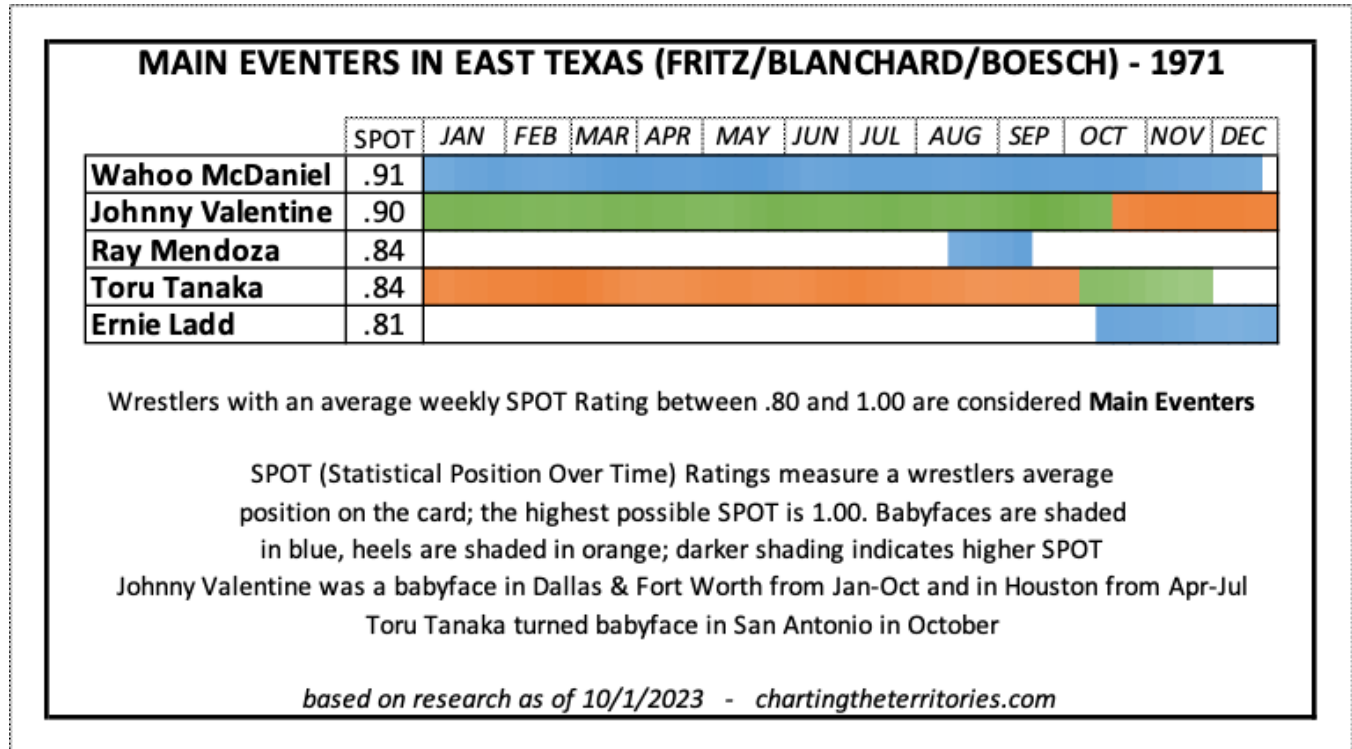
MAIN EVENTERS IN EAST TEXAS (FRITZ/BLANCHARD/BOESCH) - 1971

| | SPOT | JAN | FEB | MAR | APR | MAY | JUN | JUL | AUG | SEP | OCT | NOV | DEC |
|---|---|---|---|---|---|---|---|---|---|---|---|---|---|
| Wahoo McDaniel | .91 | | | | | | | | | | | | |
| Johnny Valentine | .90 | | | | | | | | | | | | |
| Ray Mendoza | .84 | | | | | | | | | | | | |
| Toru Tanaka | .84 | | | | | | | | | | | | |
| Ernie Ladd | .81 | | | | | | | | | | | | |

Wrestlers with an average weekly SPOT Rating between .80 and 1.00 are considered **Main Eventers**

SPOT (Statistical Position Over Time) Ratings measure a wrestlers average position on the card; the highest possible SPOT is 1.00. Babyfaces are shaded in blue, heels are shaded in orange; darker shading indicates higher SPOT
Johnny Valentine was a babyface in Dallas & Fort Worth from Jan-Oct and in Houston from Apr-Jul
Toru Tanaka turned babyface in San Antonio in October

*based on research as of 10/1/2023 - chartingtheterritories.com*